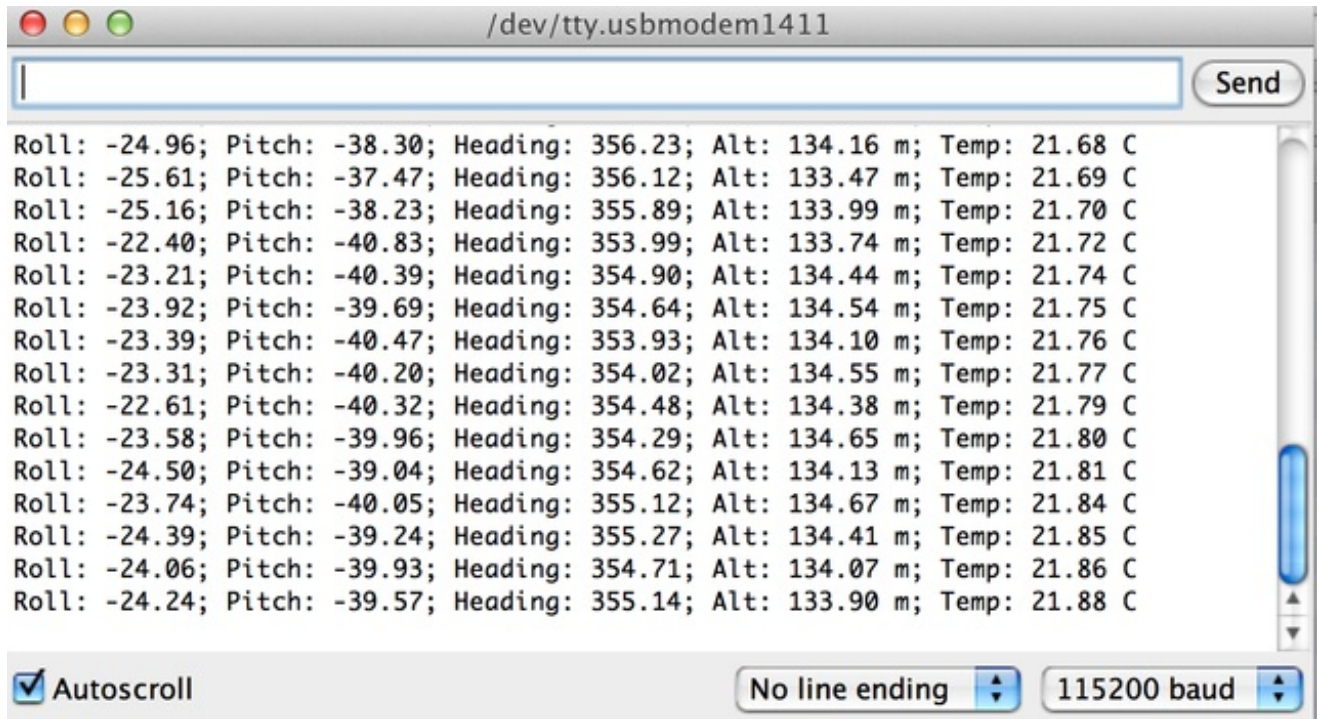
/dev/tty.usbmodem1411

Send

Roll: -24.96; Pitch: -38.30; Heading: 356.23; Alt: 134.16 m; Temp: 21.68 C
Roll: -25.61; Pitch: -37.47; Heading: 356.12; Alt: 133.47 m; Temp: 21.69 C
Roll: -25.16; Pitch: -38.23; Heading: 355.89; Alt: 133.99 m; Temp: 21.70 C
Roll: -22.40; Pitch: -40.83; Heading: 353.99; Alt: 133.74 m; Temp: 21.72 C
Roll: -23.21; Pitch: -40.39; Heading: 354.90; Alt: 134.44 m; Temp: 21.74 C
Roll: -23.92; Pitch: -39.69; Heading: 354.64; Alt: 134.54 m; Temp: 21.75 C
Roll: -23.39; Pitch: -40.47; Heading: 353.93; Alt: 134.10 m; Temp: 21.76 C
Roll: -23.31; Pitch: -40.20; Heading: 354.02; Alt: 134.55 m; Temp: 21.77 C
Roll: -22.61; Pitch: -40.32; Heading: 354.48; Alt: 134.38 m; Temp: 21.79 C
Roll: -23.58; Pitch: -39.96; Heading: 354.29; Alt: 134.65 m; Temp: 21.80 C
Roll: -24.50; Pitch: -39.04; Heading: 354.62; Alt: 134.13 m; Temp: 21.81 C
Roll: -23.74; Pitch: -40.05; Heading: 355.12; Alt: 134.67 m; Temp: 21.84 C
Roll: -24.39; Pitch: -39.24; Heading: 355.27; Alt: 134.41 m; Temp: 21.85 C
Roll: -24.06; Pitch: -39.93; Heading: 354.71; Alt: 134.07 m; Temp: 21.86 C
Roll: -24.24; Pitch: -39.57; Heading: 355.14; Alt: 133.90 m; Temp: 21.88 C

Autoscroll

No line ending

115200 baud